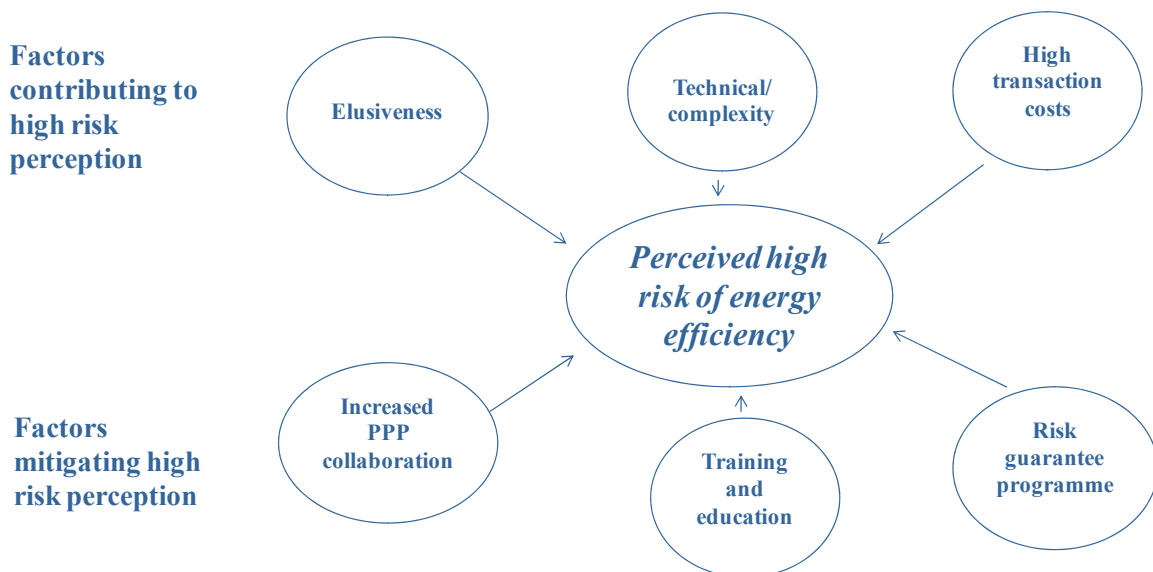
Factors contributing to high risk perception

Elusiveness

Technical/ complexity

High transaction costs

Perceived high risk of energy efficiency

Factors mitigating high risk perception

Increased PPP collaboration

Training and education

Risk guarantee programme